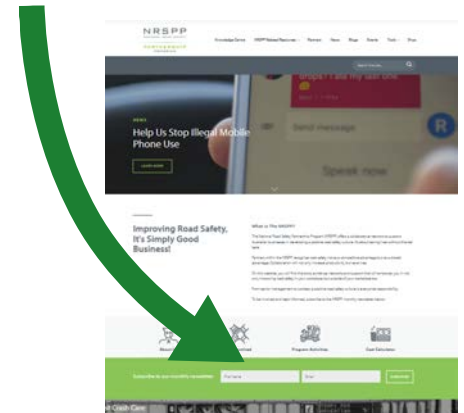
NRSPP

Knowledge Centre NRSPP Related Resources Partners News Blogs Events Tools Shop

NEWS

Help Us Stop Illegal Mobile Phone Use

LEARN MORE

Send message

Speak now

R

Improving Road Safety, It's Simply Good Business!

What is The NRSPP?

Program Activities

Subscribe to our monthly newsletter

First Name

Email

SUBSCRIBE